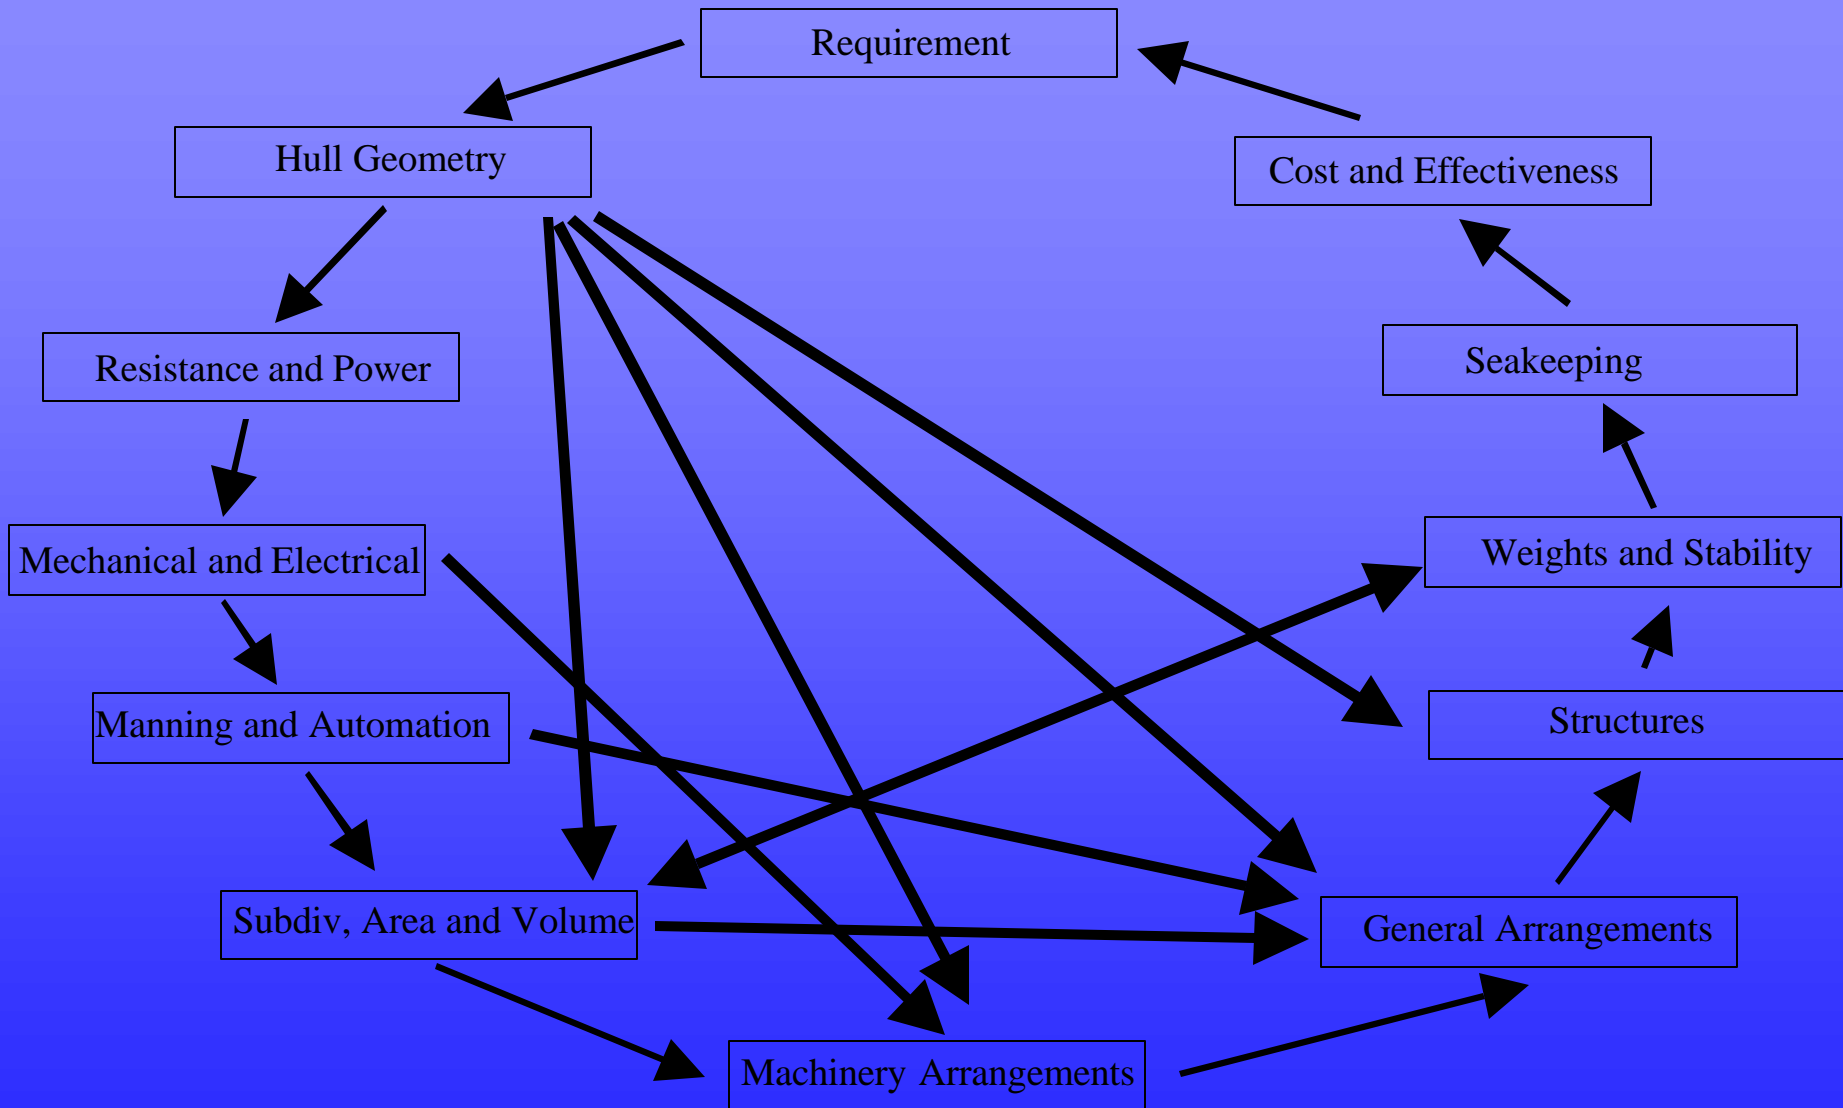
Requirement

Hull Geometry

Cost and Effectiveness

Resistance and Power

Seakeeping

Mechanical and Electrical

Weights and Stability

Manning and Automation

Structures

Subdiv, Area and Volume

General Arrangements

Machinery Arrangements